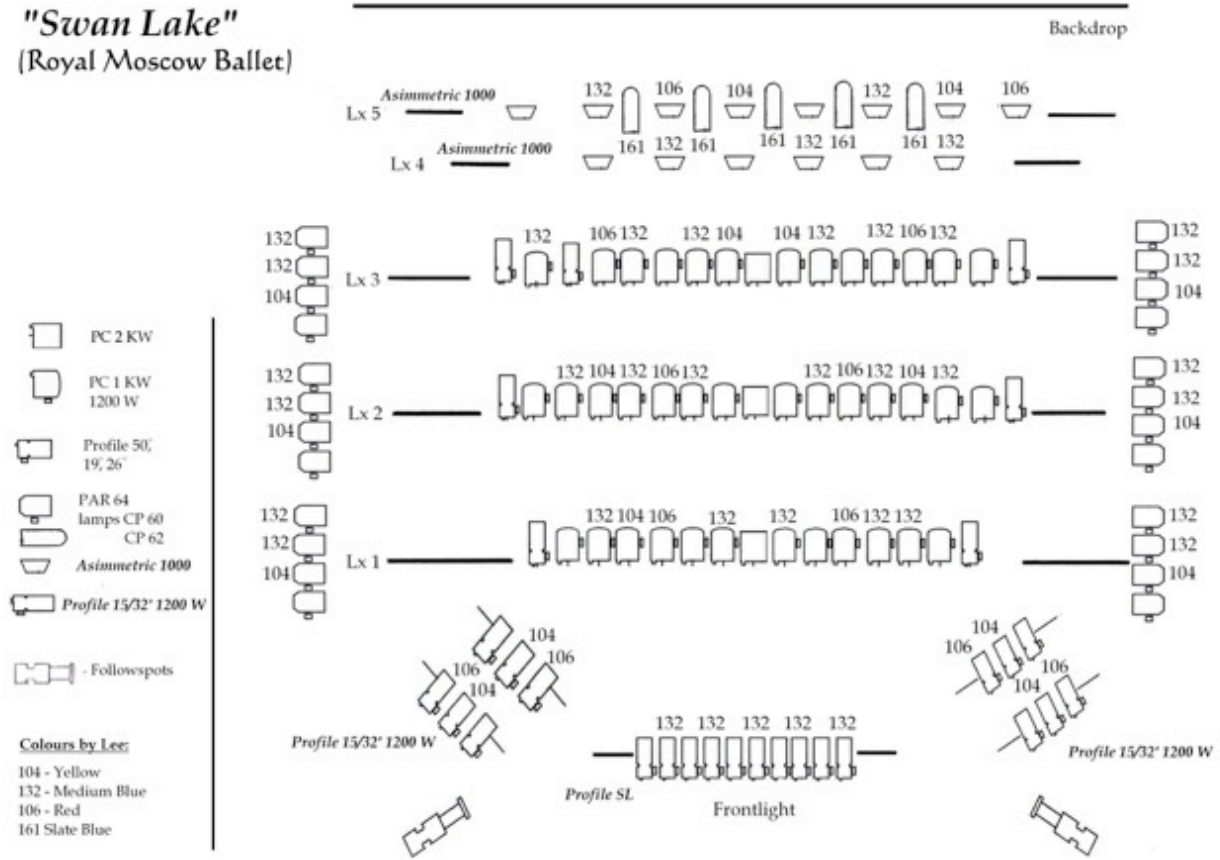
"Swan Lake"
(Royal Moscow Ballet)

Backdrop

Lx 5
Asimmetric 1000
132 106 104 132 104 106
161 161 161 161 161

Lx 4
Asimmetric 1000
132 132 132 132

Lx 3
132 132 104
132 106 132 132 104 104 132 132 106 132
132 132 104

Lx 2
132 132 104
132 104 132 106 132 132 106 132 104 132
132 132 104

Lx 1
132 132 104
132 104 106 132 132 106 132 132
132 132 104

PC 2 KW
PC 1 KW 1200 W
Profile 50°, 19°, 26°
PAR 64 lamps CP 60 CP 62
Asimmetric 1000
Profile 15/32° 1200 W
- Followspots

Colours by Lee:
104 - Yellow
132 - Medium Blue
106 - Red
161 Slate Blue

104 106 106 104
Profile 15/32° 1200 W

104 106 106 104
Profile 15/32° 1200 W

132 132 132 132 132
Profile SL
Frontlight